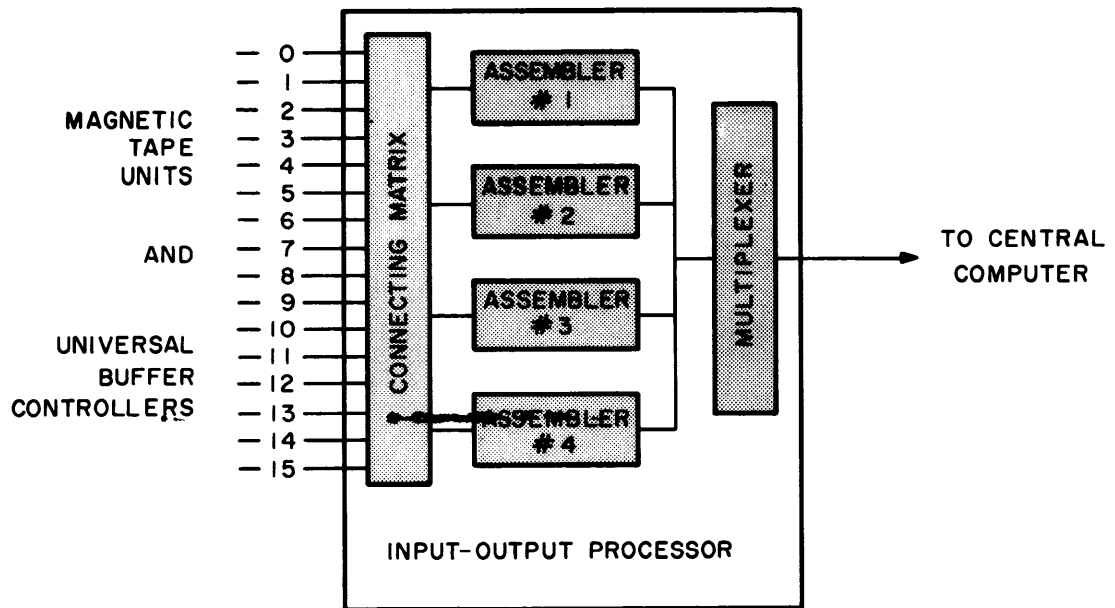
MAGNETIC TAPE UNITS

AND

UNIVERSAL BUFFER CONTROLLERS

0
1
2
3
4
5
6
7
8
9
10
11
12
13
14
15

CONNECTING MATRIX

ASSEMBLER # 1

ASSEMBLER # 2

ASSEMBLER # 3

ASSEMBLER # 4

MULTIPLEXER

TO CENTRAL COMPUTER

INPUT-OUTPUT PROCESSOR